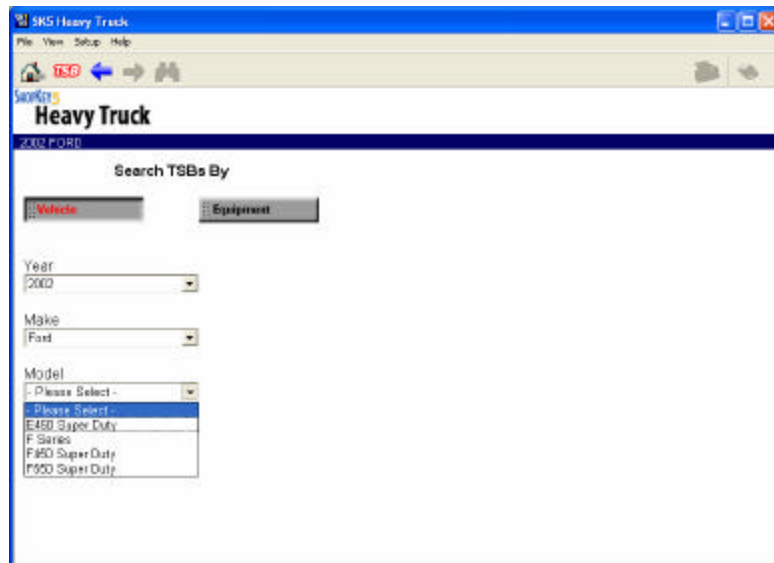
SKS Heavy Truck

File View Setup Help

TSB

ShopKey5
Heavy Truck

2002 FORD

Search TSBs By

Vehicle

Equipment

Year
2002

Make
Ford

Model
- Please Select -

- Please Select -
E450 Super Duty
F Series
F650 Super Duty
F750 Super Duty